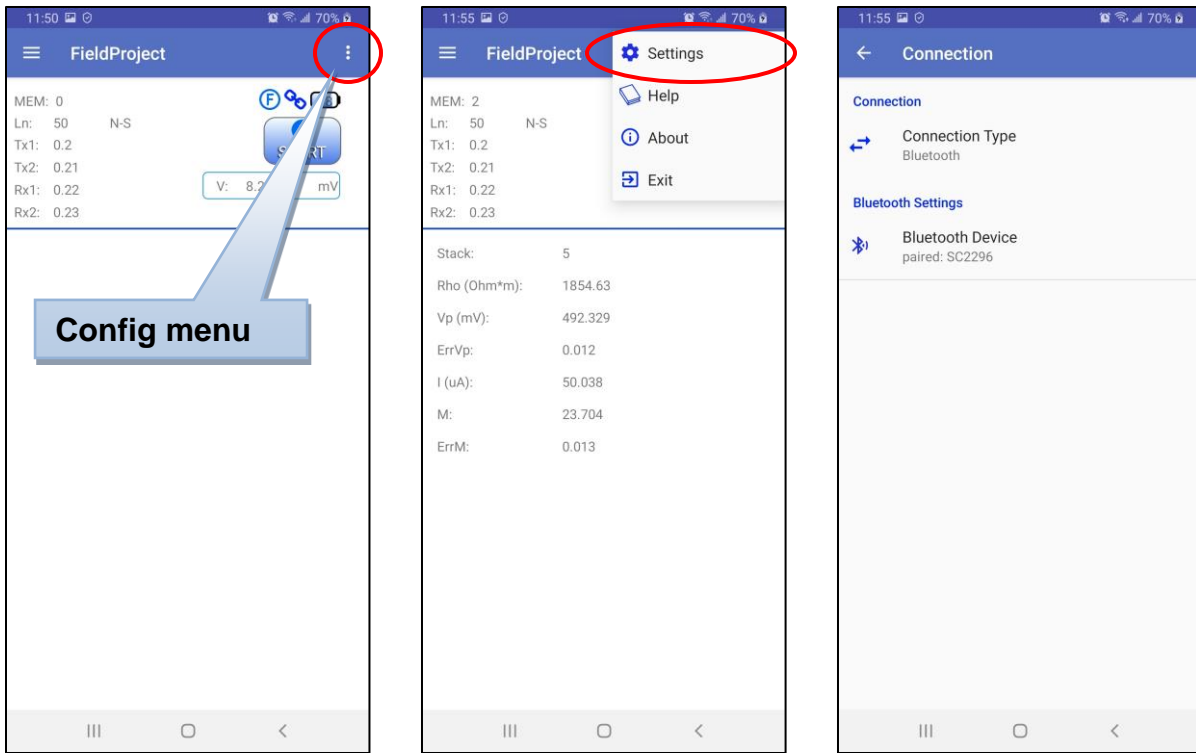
11:50 70%

FieldProject

MEM: 0
Ln: 50 N-S
Tx1: 0.2
Tx2: 0.21
Rx1: 0.22
Rx2: 0.23

F

S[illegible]RT

V: 8.2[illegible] mV

Config menu

11:55 70%

FieldProject

Settings
Help
About
Exit

MEM: 2
Ln: 50 N-S
Tx1: 0.2
Tx2: 0.21
Rx1: 0.22
Rx2: 0.23

| | |
|---|---|
| Stack: | 5 |
| Rho (Ohm*m): | 1854.63 |
| Vp (mV): | 492.329 |
| ErrVp: | 0.012 |
| I (uA): | 50.038 |
| M: | 23.704 |
| ErrM: | 0.013 |

11:55 70%

Connection

Connection

Connection Type
Bluetooth

Bluetooth Settings

Bluetooth Device
paired: SC2296